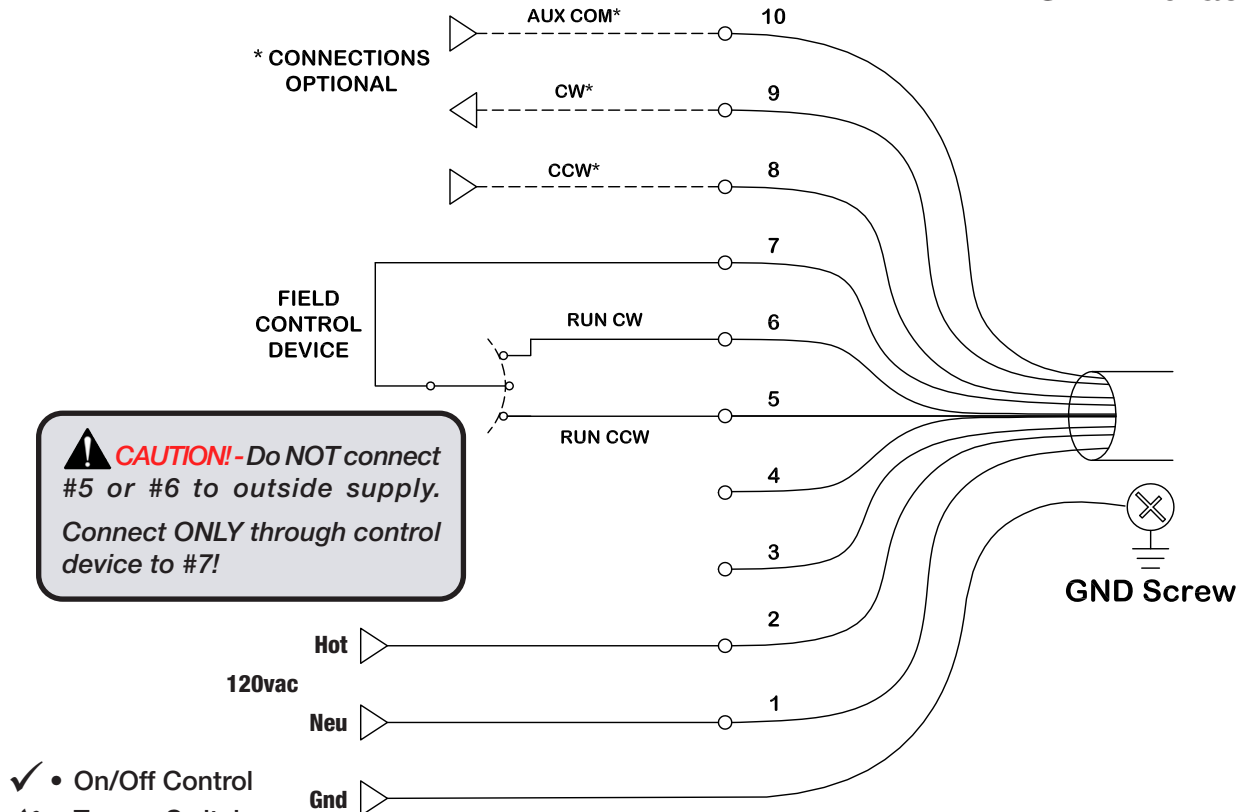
AUX COM*
10
* CONNECTIONS OPTIONAL
CW*
9
CCW*
8
7
FIELD CONTROL DEVICE
RUN CW
6
5
RUN CCW
CAUTION! - Do NOT connect #5 or #6 to outside supply.

Connect ONLY through control device to #7!
4
3
GND Screw
2
Hot
120vac
1
Neu
Gnd
✓ • On/Off Control
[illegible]